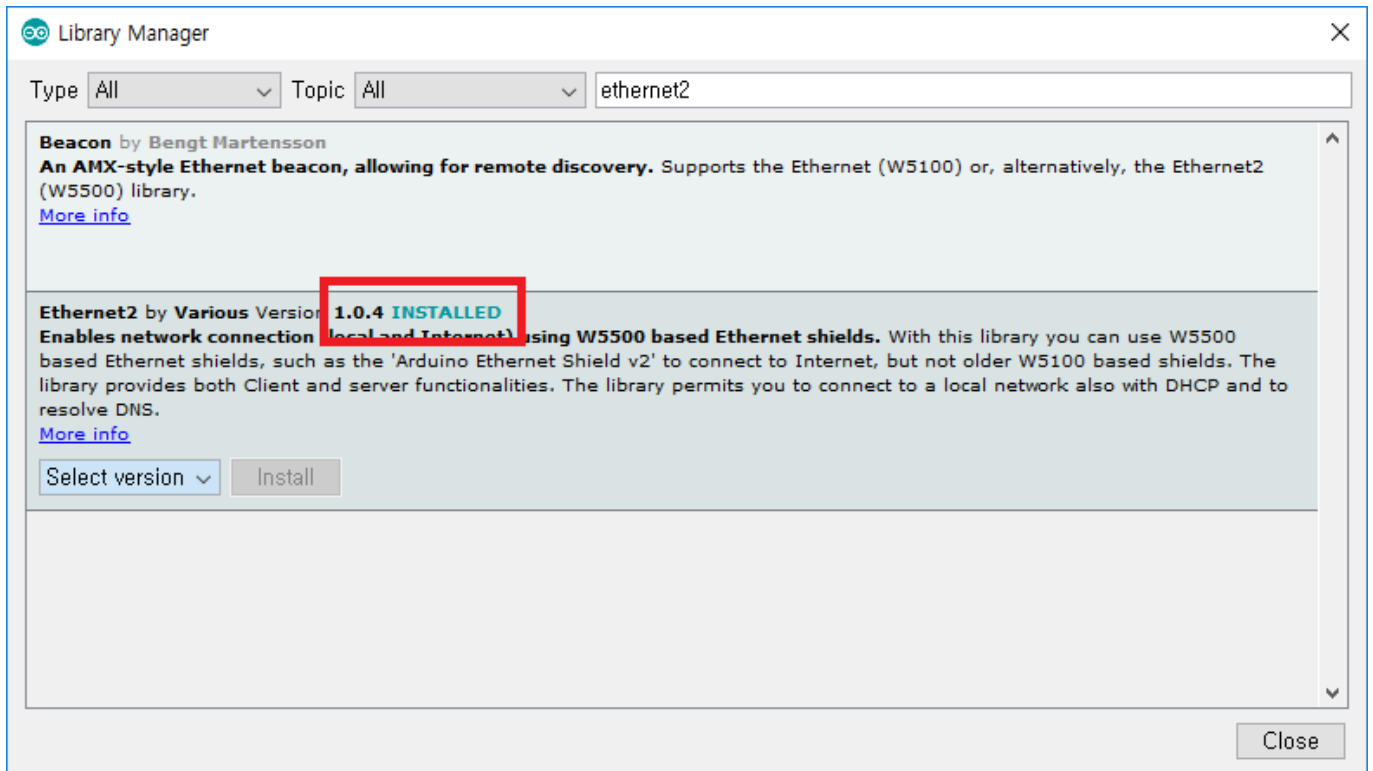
Library Manager

Type All Topic All ethernet2

Beacon by Bengt Martensson
An AMX-style Ethernet beacon, allowing for remote discovery. Supports the Ethernet (W5100) or, alternatively, the Ethernet2 (W5500) library.
More info

Ethernet2 by Various Version 1.0.4 INSTALLED
Enables network connection (local and Internet) using W5500 based Ethernet shields. With this library you can use W5500 based Ethernet shields, such as the 'Arduino Ethernet Shield v2' to connect to Internet, but not older W5100 based shields. The library provides both Client and server functionalities. The library permits you to connect to a local network also with DHCP and to resolve DNS.
More info

Select version Install

Close